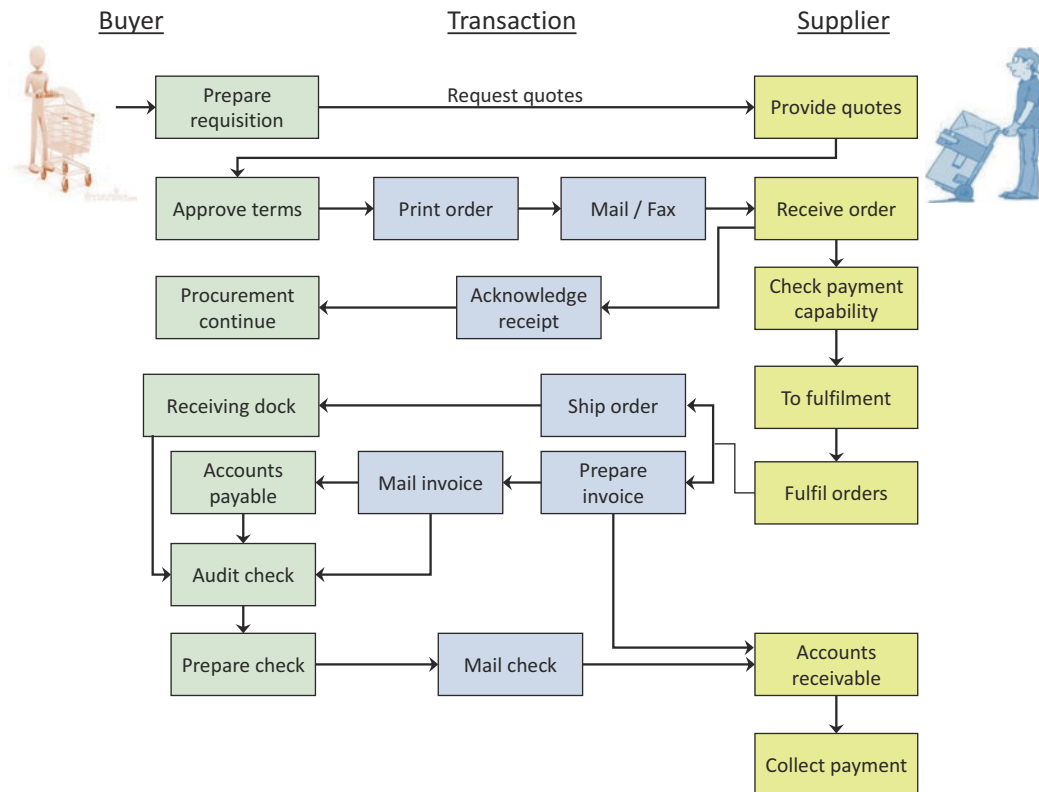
Buyer

Transaction

Supplier

Prepare requisition

Request quotes

Provide quotes

Approve terms

Print order

Mail / Fax

Receive order

Procurement continue

Acknowledge receipt

Check payment capability

To fulfilment

Receiving dock

Ship order

Accounts payable

Mail invoice

Prepare invoice

Fulfil orders

Audit check

Prepare check

Mail check

Accounts receivable

Collect payment